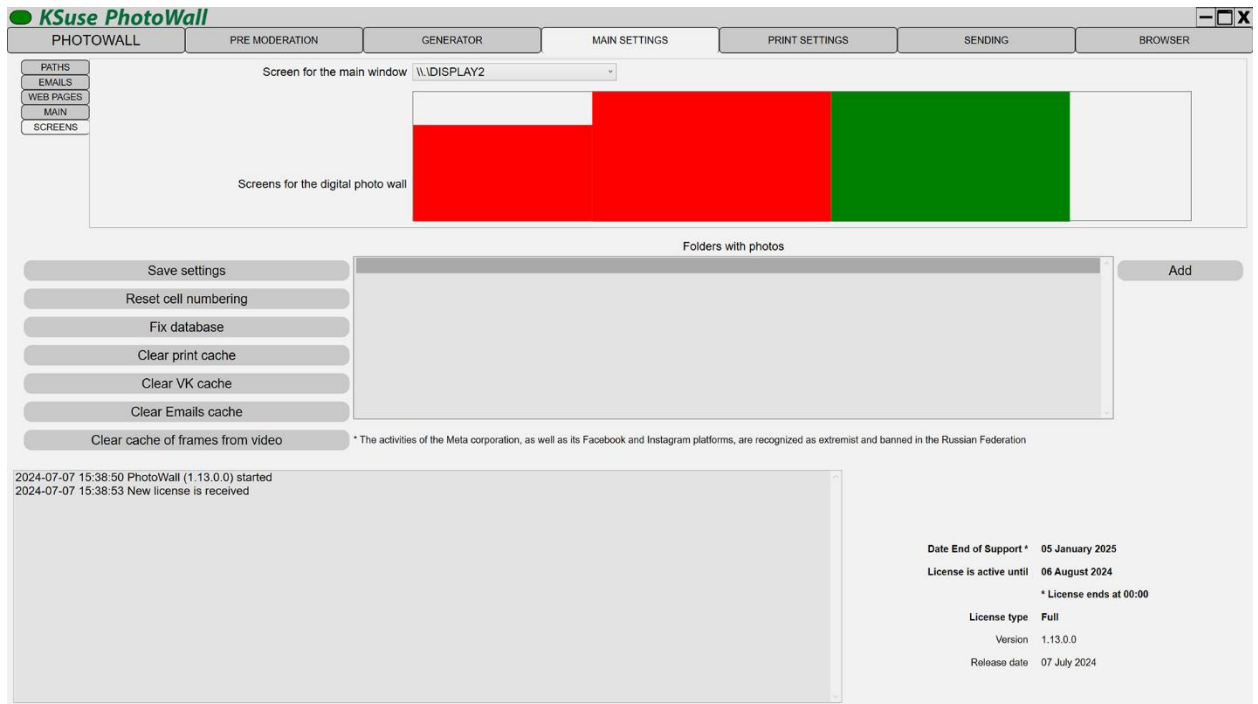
KSuse PhotoWall

PHOTOWALL | PRE MODERATION | GENERATOR | MAIN SETTINGS | PRINT SETTINGS | SENDING | BROWSER

PATHS
EMAILS
WEB PAGES
MAIN
SCREENS

Screen for the main window \\.\DISPLAY2

Screens for the digital photo wall

Folders with photos

Save settings
Reset cell numbering
Fix database
Clear print cache
Clear VK cache
Clear Emails cache
Clear cache of frames from video

Add

* The activities of the Meta corporation, as well as its Facebook and Instagram platforms, are recognized as extremist and banned in the Russian Federation

2024-07-07 15:38:50 PhotoWall (1.13.0.0) started
2024-07-07 15:38:53 New license is received

Date End of Support * 05 January 2025
License is active until 06 August 2024
* License ends at 00:00
License type Full
Version 1.13.0.0
Release date 07 July 2024